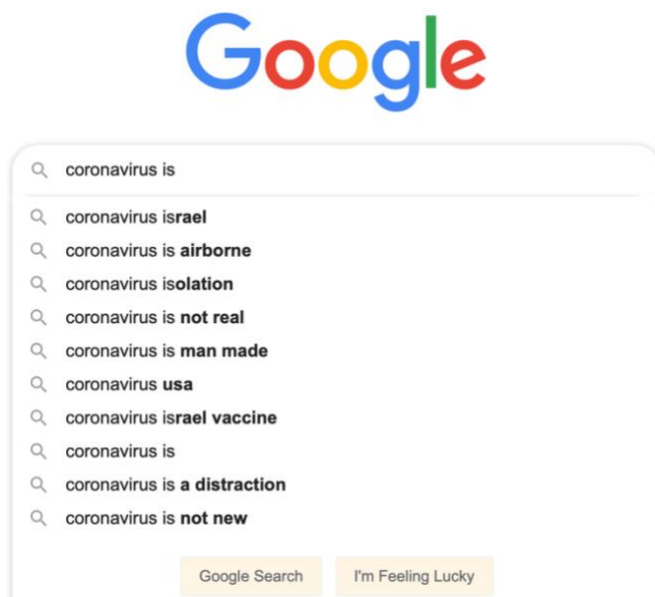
Google

coronavirus is

coronavirus israel
coronavirus is airborne
coronavirus isolation
coronavirus is not real
coronavirus is man made
coronavirus usa
coronavirus israel vaccine
coronavirus is
coronavirus is a distraction
coronavirus is not new

Google Search
I'm Feeling Lucky